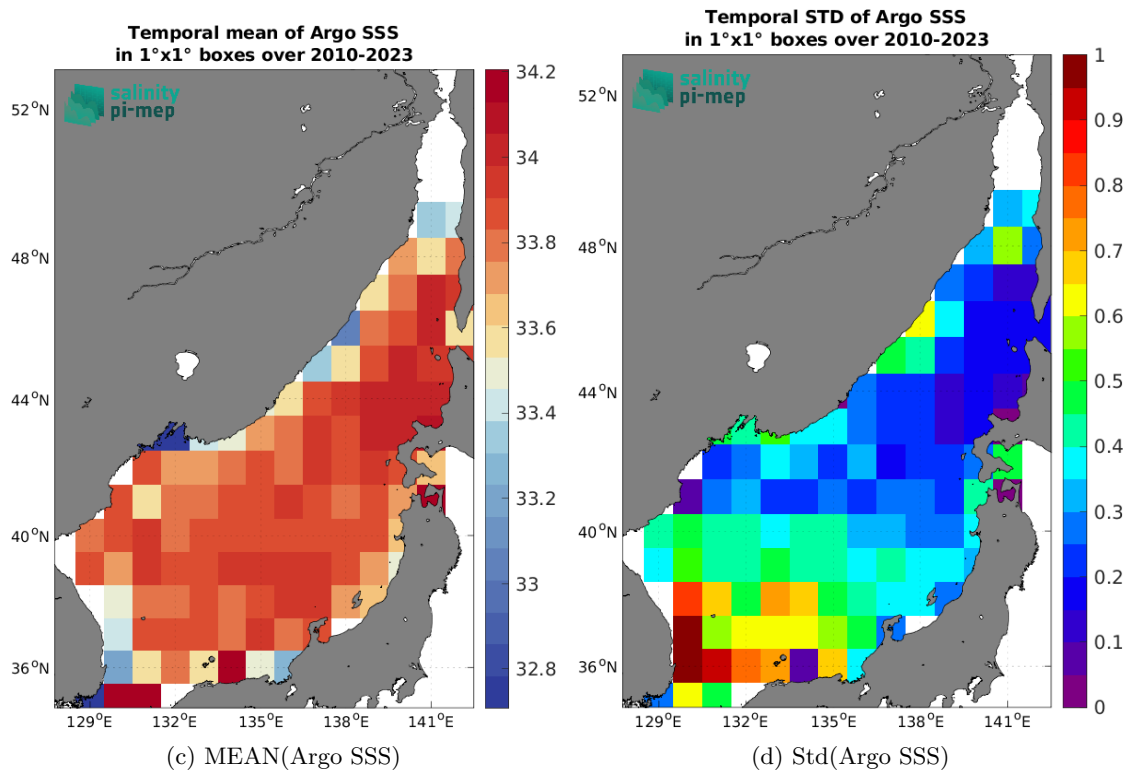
Temporal mean of Argo SSS
in 1°x1° boxes over 2010-2023

salinity
pi-mep

52°N
48°N
44°N
40°N
36°N
129°E 132°E 135°E 138°E 141°E

34.2
34
33.8
33.6
33.4
33.2
33
32.8

(c) MEAN(Argo SSS)

Temporal STD of Argo SSS
in 1°x1° boxes over 2010-2023

salinity
pi-mep

52°N
48°N
44°N
40°N
36°N
129°E 132°E 135°E 138°E 141°E

1
0.9
0.8
0.7
0.6
0.5
0.4
0.3
0.2
0.1
0

(d) Std(Argo SSS)